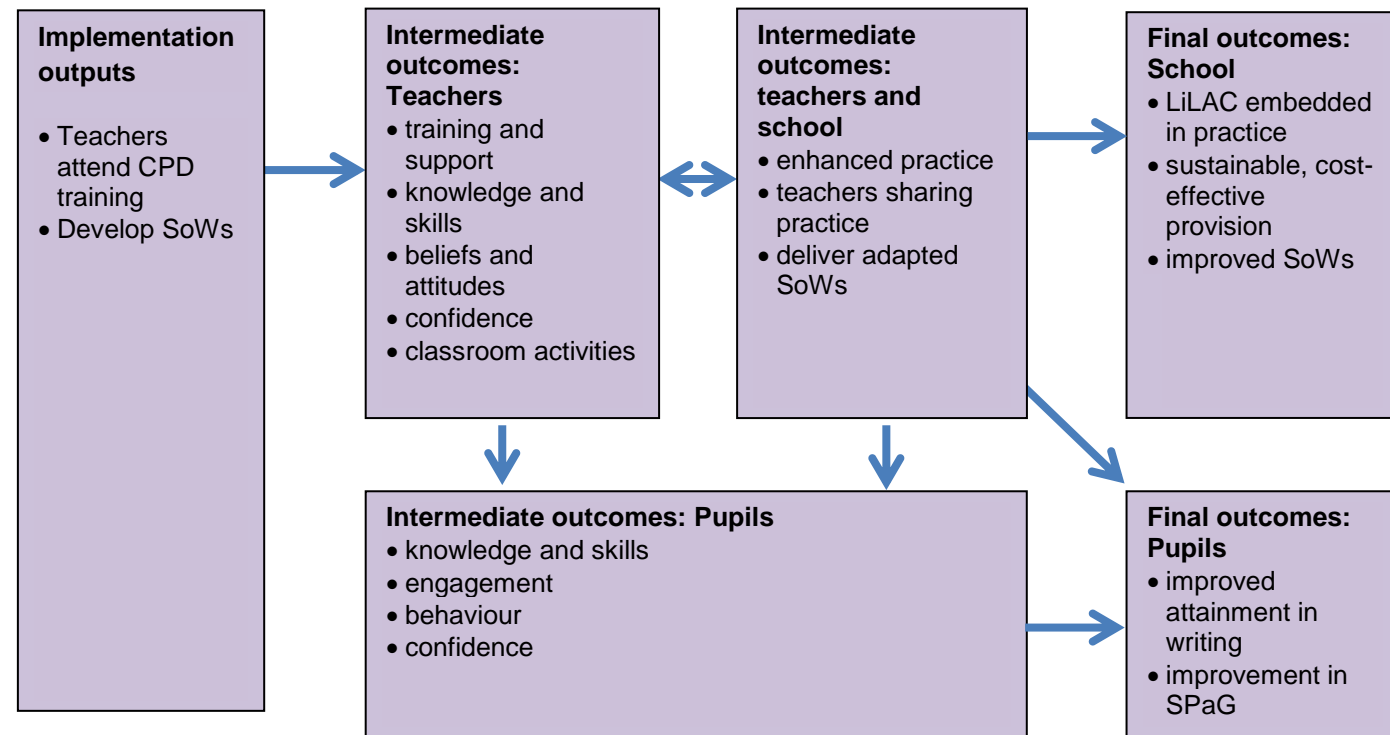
**Implementation outputs**
- Teachers attend CPD training
- Develop SoWs

**Intermediate outcomes: Teachers**
- training and support
- knowledge and skills
- beliefs and attitudes
- confidence
- classroom activities

**Intermediate outcomes: teachers and school**
- enhanced practice
- teachers sharing practice
- deliver adapted SoWs

**Final outcomes: School**
- LiLAC embedded in practice
- sustainable, cost-effective provision
- improved SoWs

**Intermediate outcomes: Pupils**
- knowledge and skills
- engagement
- behaviour
- confidence

**Final outcomes: Pupils**
- improved attainment in writing
- improvement in SPaG